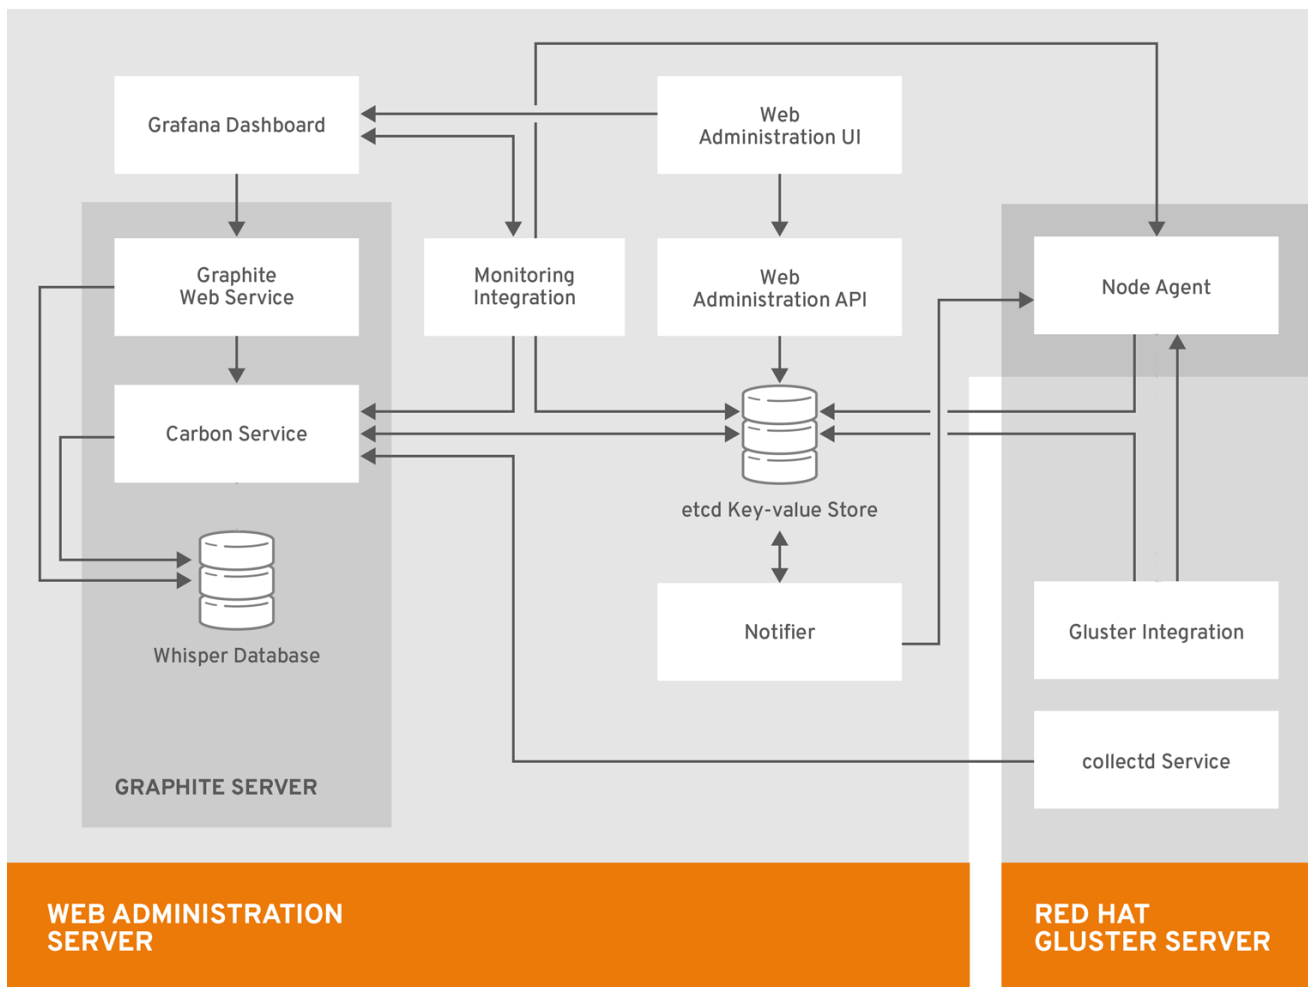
Grafana Dashboard

Web Administration UI

Graphite Web Service

Monitoring Integration

Web Administration API

Node Agent

Carbon Service

etcd Key-value Store

Whisper Database

Notifier

Gluster Integration

collectd Service

GRAPHITE SERVER

WEB ADMINISTRATION SERVER

RED HAT GLUSTER SERVER